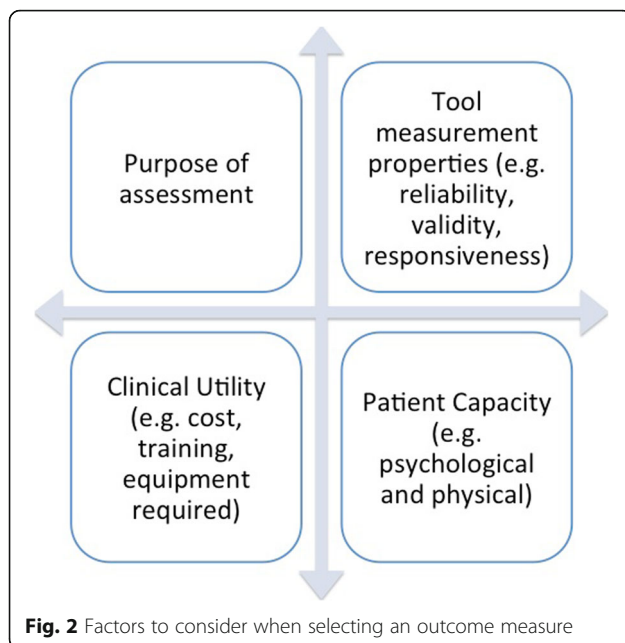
Purpose of assessment

Tool measurement properties (e.g. reliability, validity, responsiveness)

Clinical Utility (e.g. cost, training, equipment required)

Patient Capacity (e.g. psychological and physical)

**Fig. 2** Factors to consider when selecting an outcome measure